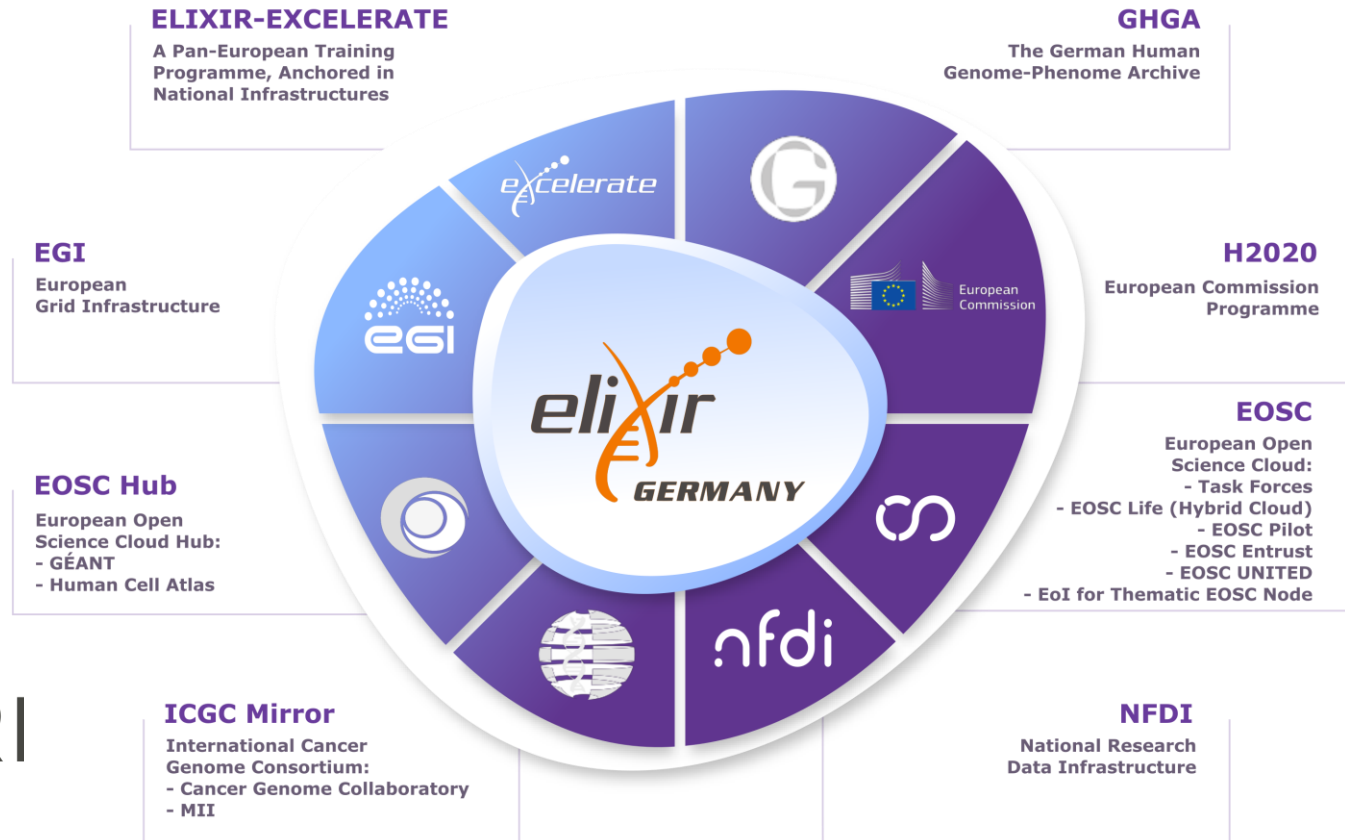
ELIXIR-EXCELERATE
A Pan-European Training Programme, Anchored in National Infrastructures

GHGA
The German Human Genome-Phenome Archive

EGI
European Grid Infrastructure

H2020
European Commission Programme

EOSC
European Open Science Cloud:
- Task Forces
- EOSC Life (Hybrid Cloud)
- EOSC Pilot
- EOSC Entrust
- EOSC UNITED
- EoI for Thematic EOSC Node

EOSC Hub
European Open Science Cloud Hub:
- GÉANT
- Human Cell Atlas

excelerate

G

European Commission

egi

elixir
GERMANY

nfdi

ICGC Mirror
International Cancer Genome Consortium:
- Cancer Genome Collaboratory
- MII

NFDI
National Research Data Infrastructure